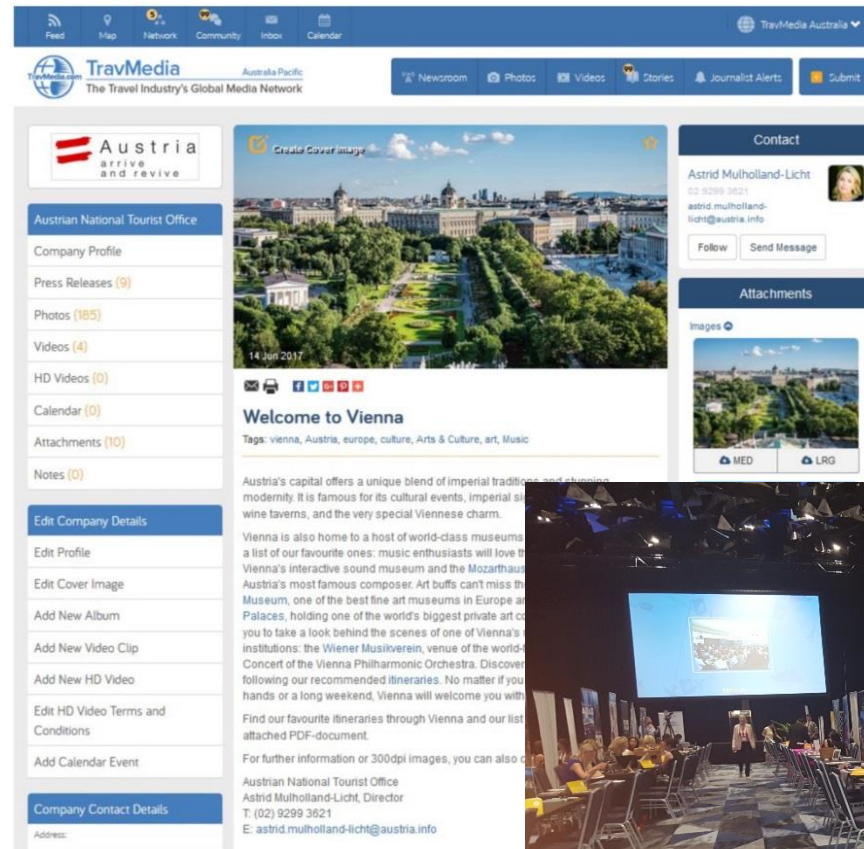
Feed Map Network Community Inbox Calendar

TravMedia Australia

TravMedia Australia Pacific
The Travel Industry's Global Media Network

Newsroom Photos Videos Stories Journalist Alerts Submit

Austria
arrive
and revive

Austrian National Tourist Office
Company Profile
Press Releases (9)
Photos (185)
Videos (4)
HD Videos (0)
Calendar (0)
Attachments (10)
Notes (0)

Edit Company Details
Edit Profile
Edit Cover Image
Add New Album
Add New Video Clip
Add New HD Video
Edit HD Video Terms and Conditions
Add Calendar Event

Company Contact Details
Address:

Create Cover Image

14 Jun 2017

Welcome to Vienna

Tags: vienna, Austria, europe, culture, Arts & Culture, art, Music

Austria's capital offers a unique blend of imperial traditions and stunning modernity. It is famous for its cultural events, imperial si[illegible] wine taverns, and the very special Viennese charm.

Vienna is also home to a host of world-class museums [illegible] a list of our favourite ones: music enthusiasts will love th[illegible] Vienna's interactive sound museum and the Mozarthaus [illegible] Austria's most famous composer. Art buffs can't miss th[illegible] Museum, one of the best fine art museums in Europe an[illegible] Palaces, holding one of the world's biggest private art co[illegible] you to take a look behind the scenes of one of Vienna's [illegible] institutions: the Wiener Musikverein, venue of the world-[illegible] Concert of the Vienna Philharmonic Orchestra. Discover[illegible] following our recommended itineraries. No matter if you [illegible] hands or a long weekend, Vienna will welcome you with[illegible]

Find our favourite itineraries through Vienna and our list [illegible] attached PDF-document.

For further information or 300dpi images, you can also c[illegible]

Austrian National Tourist Office
Astrid Mulholland-Licht, Director
T: (02) 9299 3621
E: astrid.mulholland-licht@austria.info

Contact
Astrid Mulholland-Licht
02 9299 3621
astrid.mulholland-licht@austria.info
Follow Send Message

Attachments
Images
MED LRG